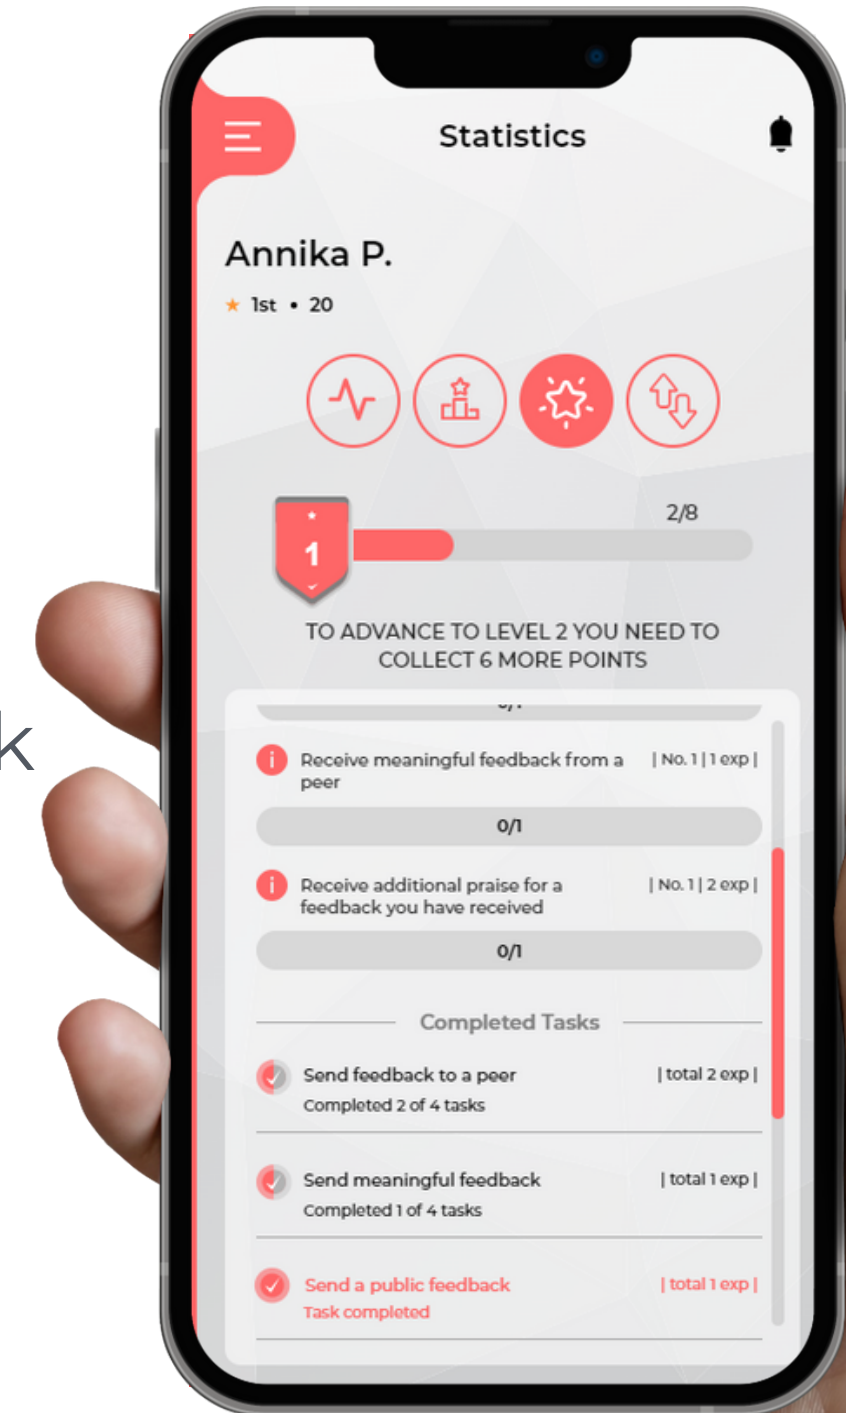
k

Statistics

Annika P.

★ 1st • 20

1

2/8

TO ADVANCE TO LEVEL 2 YOU NEED TO COLLECT 6 MORE POINTS

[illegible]

Receive meaningful feedback from a peer | No. 1 | 1 exp |

0/1

Receive additional praise for a feedback you have received | No. 1 | 2 exp |

0/1

Completed Tasks

Send feedback to a peer | total 2 exp |
Completed 2 of 4 tasks

Send meaningful feedback | total 1 exp |
Completed 1 of 4 tasks

Send a public feedback | total 1 exp |
Task completed